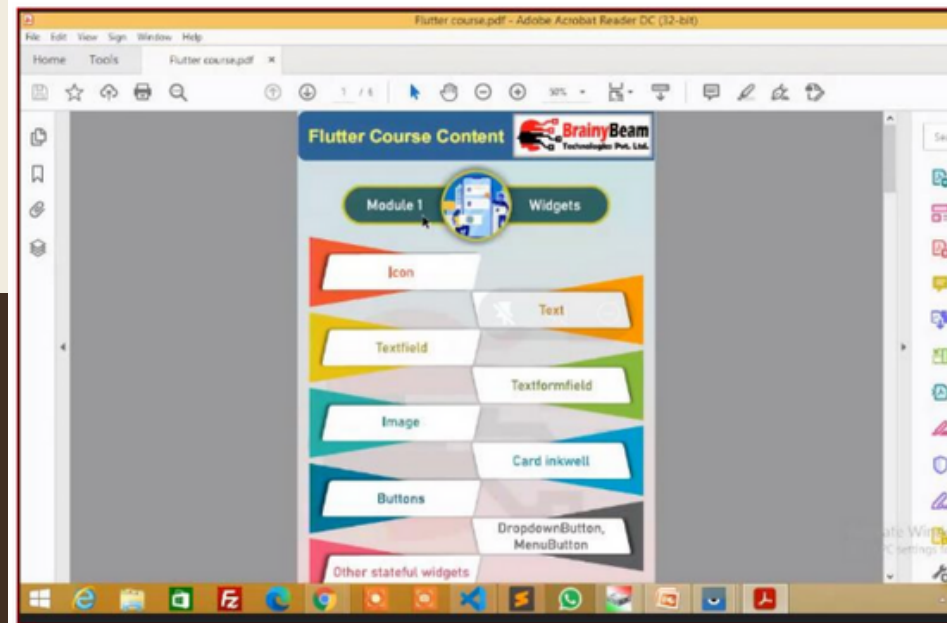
Flutter course.pdf - Adobe Acrobat Reader DC (32-bit)

File Edit View Sign Window Help

Home Tools Flutter course.pdf ×

1 / 6 50%

Flutter Course Content BrainyBeam Technologies Pvt. Ltd.

Module 1 Widgets

Icon

Text

Textfield

Textformfield

Image

Card inkwell

Buttons

DropdownButton, MenuButton

Other stateful widgets

Se

ate Wi
PC settings